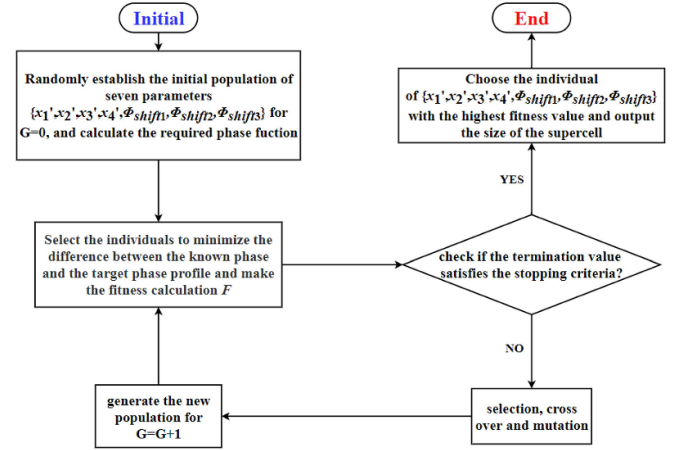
Initial

Randomly establish the initial population of seven parameters $\{x_1', x_2', x_3', x_4', \Phi_{shift1}, \Phi_{shift2}, \Phi_{shift3}\}$ for G=0, and calculate the required phase fuction

Select the individuals to minimize the difference between the known phase and the target phase profile and make the fitness calculation $F$

generate the new population for G=G+1

End

Choose the individual of $\{x_1', x_2', x_3', x_4', \Phi_{shift1}, \Phi_{shift2}, \Phi_{shift3}\}$ with the highest fitness value and output the size of the supercell

YES

check if the termination value satisfies the stopping criteria?

NO

selection, cross over and mutation